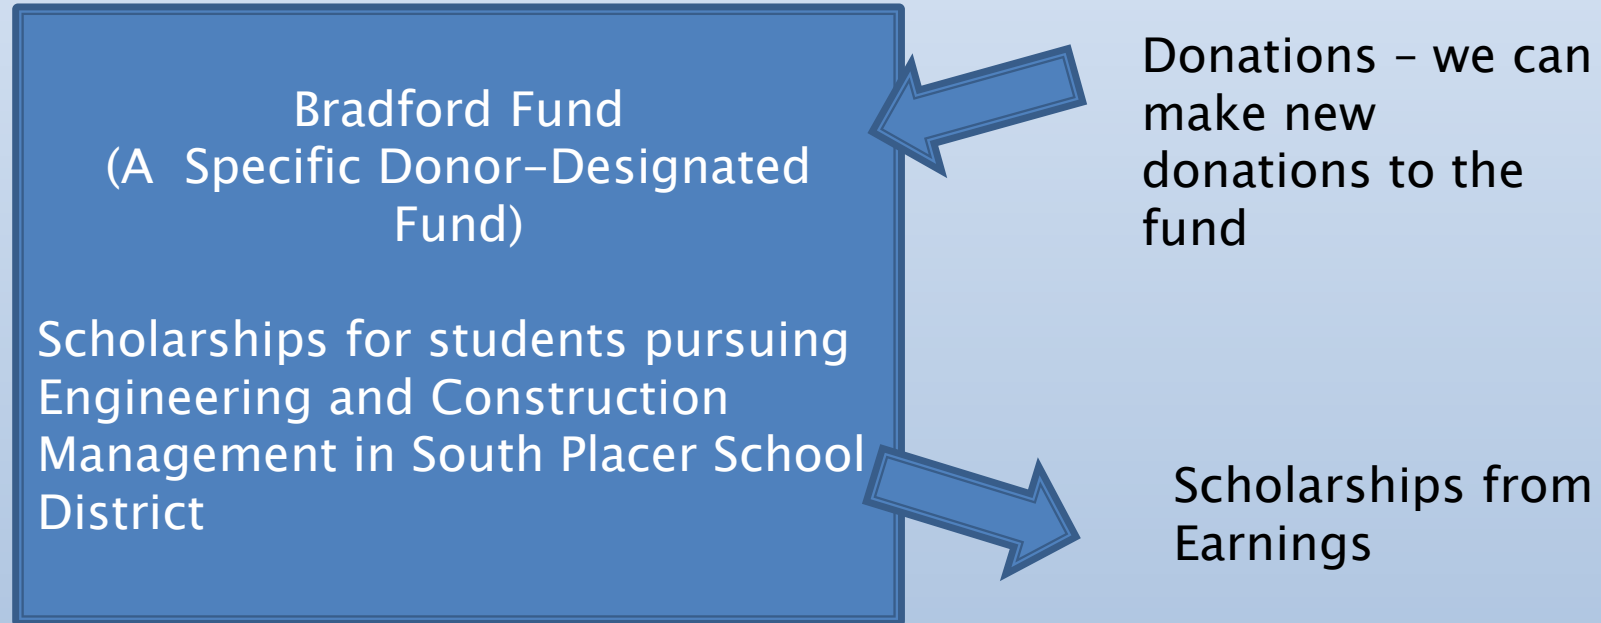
Bradford Fund
(A Specific Donor-Designated Fund)

Scholarships for students pursuing Engineering and Construction Management in South Placer School District

Donations – we can make new donations to the fund

Scholarships from Earnings